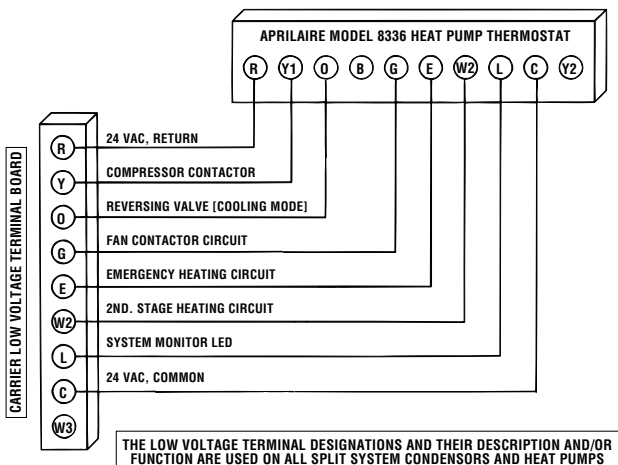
APRILAIRE MODEL 8336 HEAT PUMP THERMOSTAT

R Y1 O B G E W2 L C Y2

CARRIER LOW VOLTAGE TERMINAL BOARD

R 24 VAC, RETURN

Y COMPRESSOR CONTACTOR

O REVERSING VALVE [COOLING MODE]

G FAN CONTACTOR CIRCUIT

E EMERGENCY HEATING CIRCUIT

W2 2ND. STAGE HEATING CIRCUIT

L SYSTEM MONITOR LED

C 24 VAC, COMMON

W3

THE LOW VOLTAGE TERMINAL DESIGNATIONS AND THEIR DESCRIPTION AND/OR FUNCTION ARE USED ON ALL SPLIT SYSTEM CONDENSORS AND HEAT PUMPS